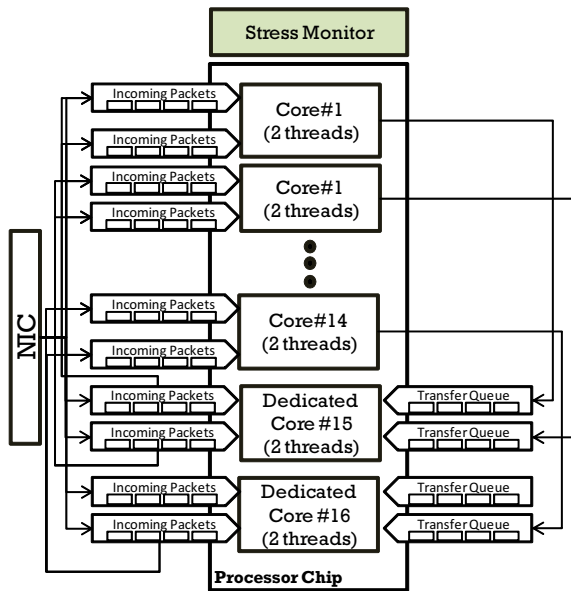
Stress Monitor

NIC

Incoming Packets
Incoming Packets
Core#1
(2 threads)

Incoming Packets
Incoming Packets
Core#1
(2 threads)

Incoming Packets
Incoming Packets
Core#14
(2 threads)

Incoming Packets
Incoming Packets
Dedicated
Core #15
(2 threads)
Transfer Queue
Transfer Queue

Incoming Packets
Incoming Packets
Dedicated
Core #16
(2 threads)
Transfer Queue
Transfer Queue

Processor Chip